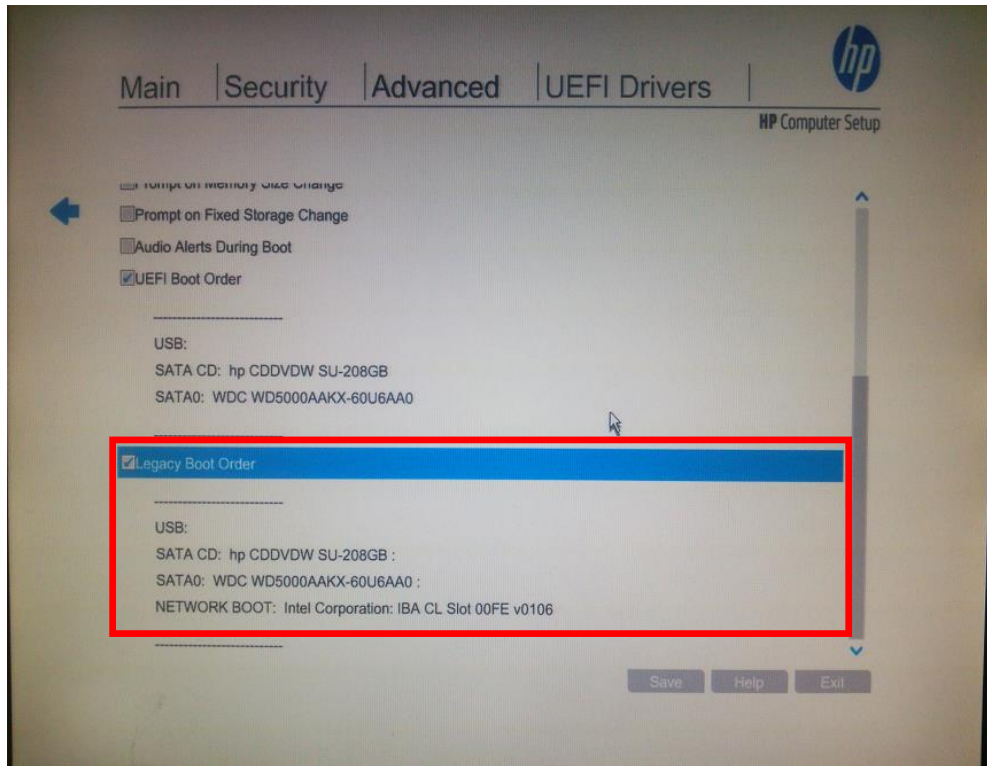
Main | Security | Advanced | UEFI Drivers |

hp

HP Computer Setup

Prompt on Memory Size Change

Prompt on Fixed Storage Change

Audio Alerts During Boot

UEFI Boot Order

--------------------------

USB:

SATA CD: hp CDDVDW SU-208GB

SATA0: WDC WD5000AAKX-60U6AA0

--------------------------

Legacy Boot Order

--------------------------

USB:

SATA CD: hp CDDVDW SU-208GB :

SATA0: WDC WD5000AAKX-60U6AA0 :

NETWORK BOOT: Intel Corporation: IBA CL Slot 00FE v0106

--------------------------

Save Help Exit